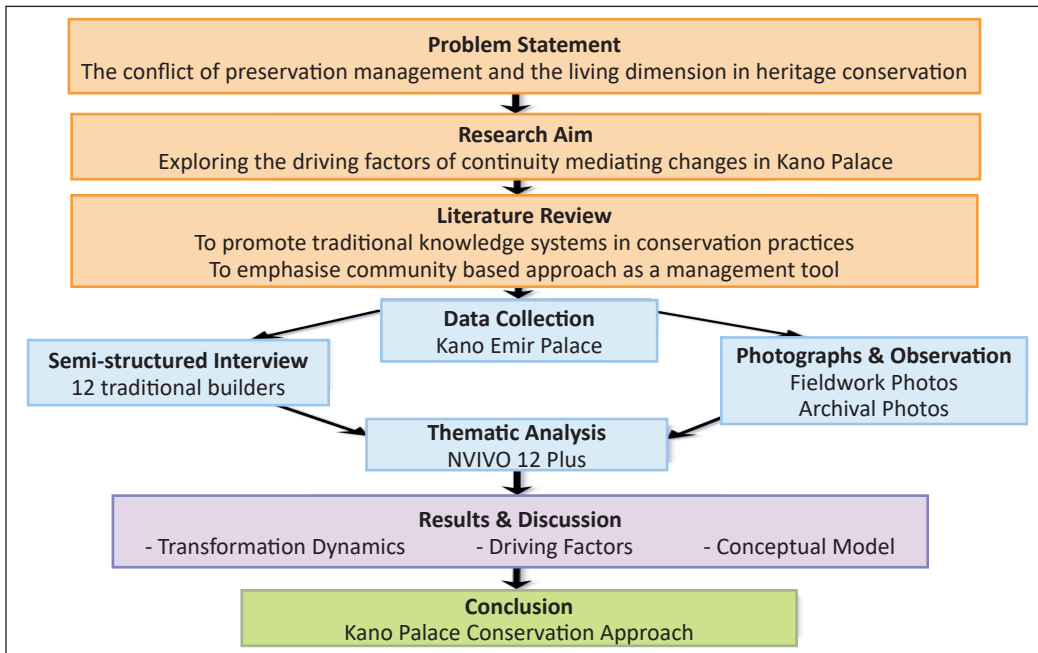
**Problem Statement**
The conflict of preservation management and the living dimension in heritage conservation

**Research Aim**
Exploring the driving factors of continuity mediating changes in Kano Palace

**Literature Review**
To promote traditional knowledge systems in conservation practices
To emphasise community based approach as a management tool

**Data Collection**
Kano Emir Palace

**Semi-structured Interview**
12 traditional builders

**Photographs & Observation**
Fieldwork Photos
Archival Photos

**Thematic Analysis**
NVIVO 12 Plus

**Results & Discussion**
- Transformation Dynamics - Driving Factors - Conceptual Model

**Conclusion**
Kano Palace Conservation Approach